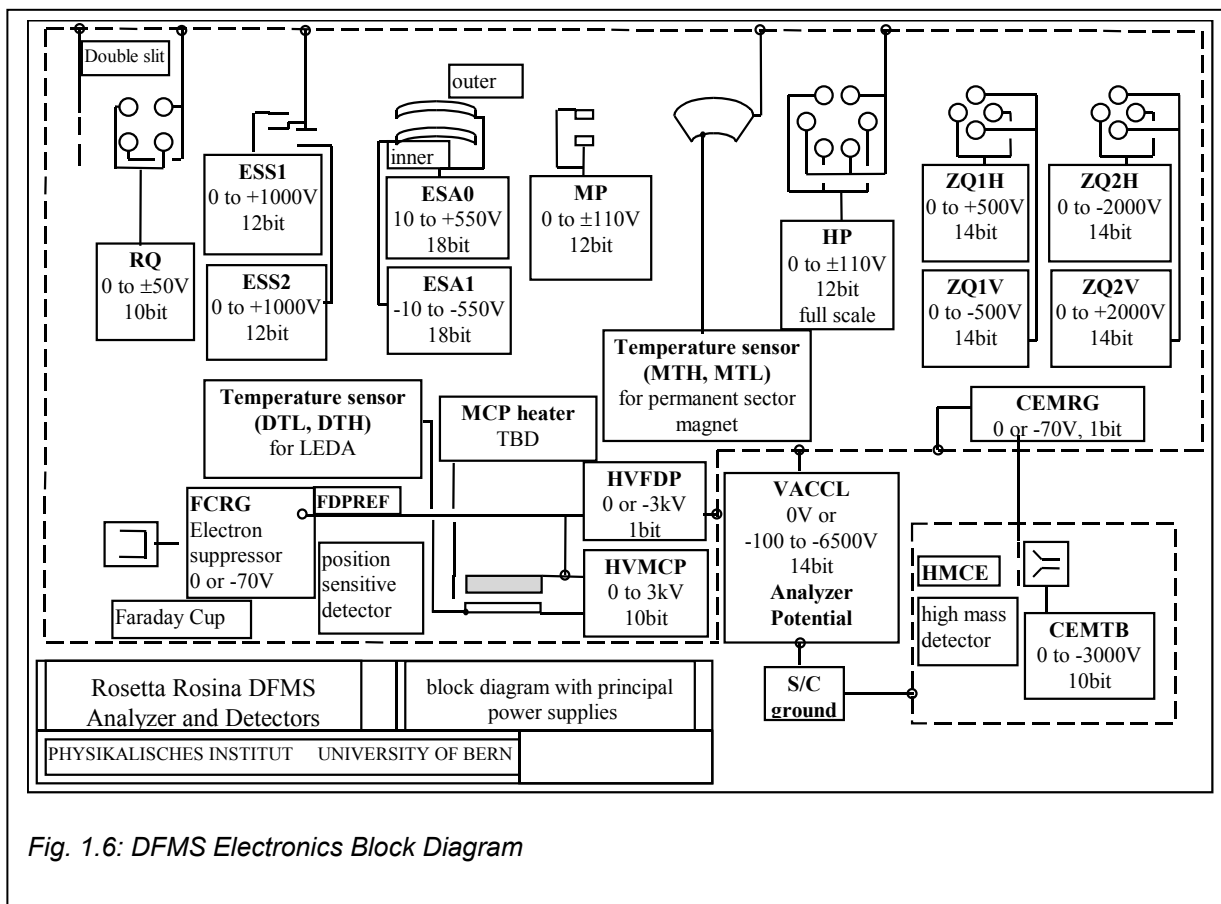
Double slit

outer

inner

ESS1
0 to +1000V
12bit

ESA0
10 to +550V
18bit

MP
0 to ±110V
12bit

RQ
0 to ±50V
10bit

ESS2
0 to +1000V
12bit

ESA1
-10 to -550V
18bit

HP
0 to ±110V
12bit
full scale

ZQ1H
0 to +500V
14bit

ZQ2H
0 to -2000V
14bit

ZQ1V
0 to -500V
14bit

ZQ2V
0 to +2000V
14bit

Temperature sensor
(MTH, MTL)
for permanent sector magnet

Temperature sensor
(DTL, DTH)
for LEDA

MCP heater
TBD

CEMRG
0 or -70V, 1bit

FCRG
Electron suppressor
0 or -70V

FDPREF

HVFDP
0 or -3kV
1bit

VACCL
0V or
-100 to -6500V
14bit
Analyzer Potential

position sensitive detector

HVMCP
0 to 3kV
10bit

HMCE

high mass detector

CEMTB
0 to -3000V
10bit

Faraday Cup

Rosetta Rosina DFMS
Analyzer and Detectors

block diagram with principal power supplies

S/C ground

PHYSIKALISCHES INSTITUT UNIVERSITY OF BERN

Fig. 1.6: DFMS Electronics Block Diagram